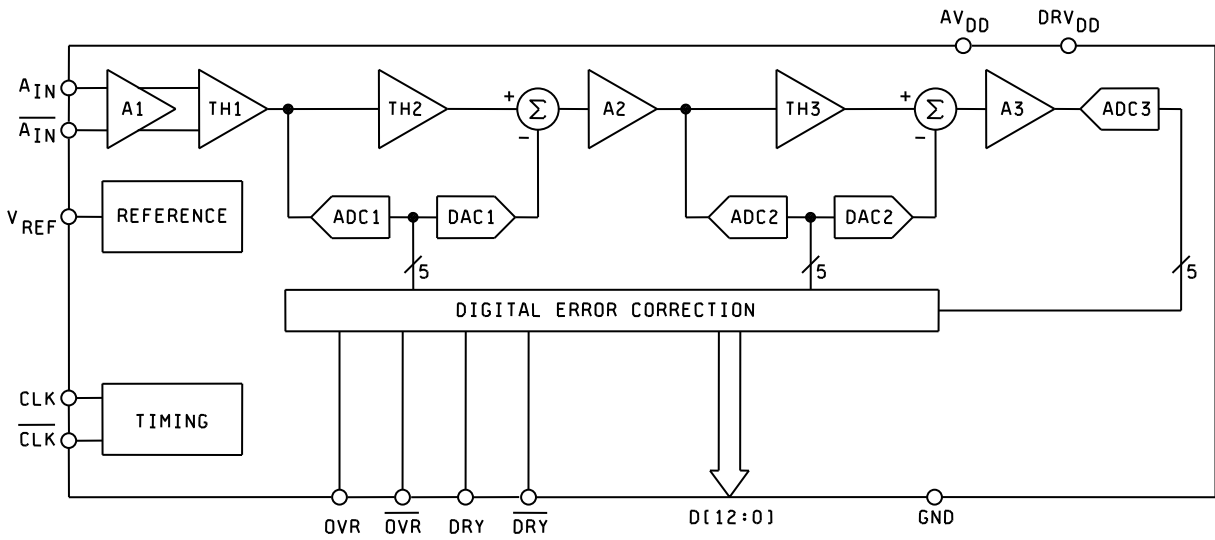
$AV_{DD}$ $DRV_{DD}$

$A_{IN}$
$\overline{A_{IN}}$

A1 TH1 TH2 + $\Sigma$ − A2 TH3 + $\Sigma$ − A3 ADC3

$V_{REF}$ REFERENCE

ADC1 DAC1 ADC2 DAC2

5 5 5

DIGITAL ERROR CORRECTION

CLK
$\overline{CLK}$ TIMING

OVR $\overline{OVR}$ DRY $\overline{DRY}$ D[12:0] GND